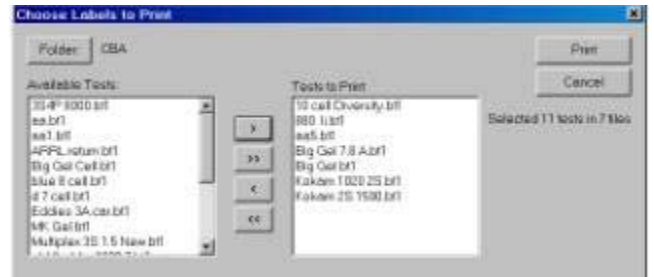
Choose Labels to Print

Folder CBA

Print

Cancel

Available Tests:

354P 6000.btf
ea.btf
ea1.btf
APRL return.btf
Big Gel Cell.btf
blue 8 cell.btf
d 7 cell.btf
Eddies 3A car.btf
MK Gel.btf
Multiplex 35 1.5 New.btf

>
>>
<
<<

Tests to Print

10 cell Diversity.btf
880 .li.btf
ea5.btf
Big Gel 7.8 A.btf
Big Gel.btf
Kokam 1020 25.btf
Kokam 25 1500.btf

Selected 11 tests in 7 files